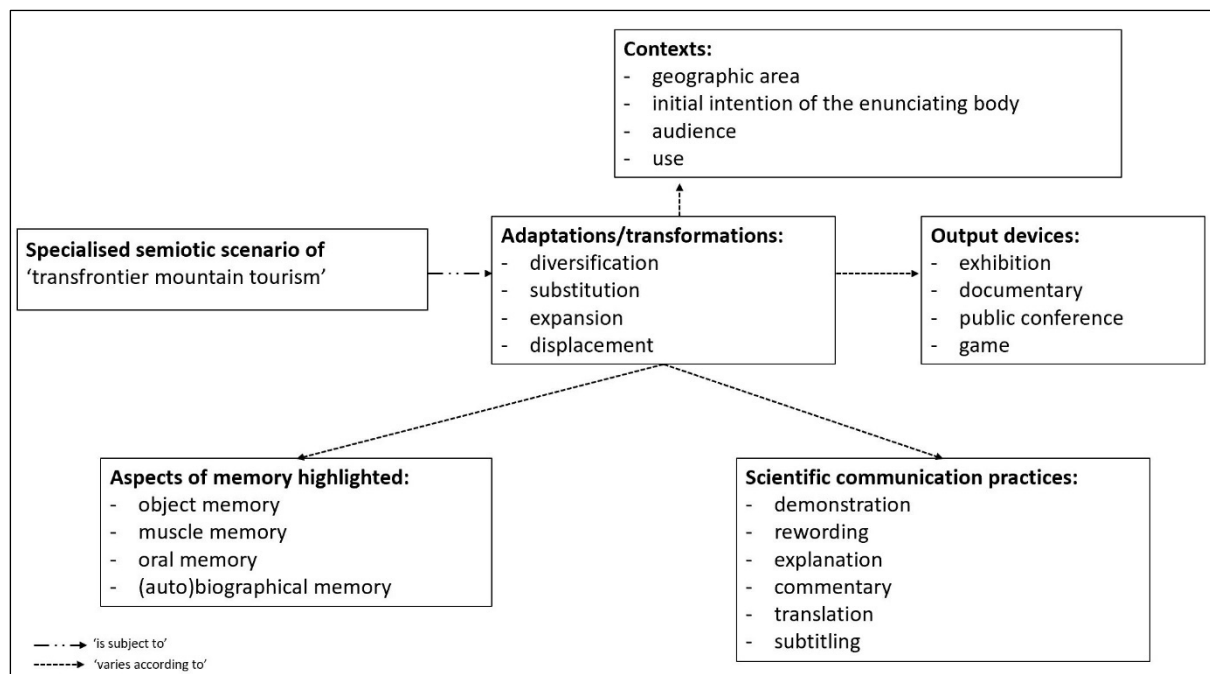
**Contexts:**
- geographic area
- initial intention of the enunciating body
- audience
- use

**Specialised semiotic scenario of** 'transfrontier mountain tourism'

**Adaptations/transformations:**
- diversification
- substitution
- expansion
- displacement

**Output devices:**
- exhibition
- documentary
- public conference
- game

**Aspects of memory highlighted:**
- object memory
- muscle memory
- oral memory
- (auto)biographical memory

**Scientific communication practices:**
- demonstration
- rewording
- explanation
- commentary
- translation
- subtitling

'is subject to'
'varies according to'